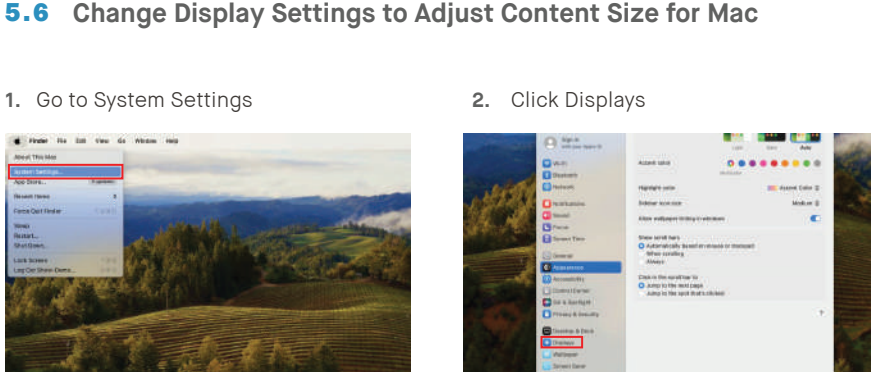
5.6 Change Display Settings to Adjust Content Size for Mac

1. Go to System Settings

Finder File Edit View Go Window Help

About This Mac

System Settings...

App Store...

Recent Items

Force Quit Finder

Sleep

Restart...

Shut Down...

Lock Screen

Log Out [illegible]...

2. Click Displays

Sign in

Wi-Fi

Bluetooth

Network

Notifications

Sound

Focus

Screen Time

General

Appearance

Accessibility

Control Center

Siri & Spotlight

Privacy & Security

Desktop & Dock

Displays

Wallpaper

Screen Saver

Light

Dark

Auto

Accent color

Multicolor

Highlight color

Accent Color

Sidebar icon size

Medium

Allow wallpaper tinting in windows

Show scroll bars

Automatically based on mouse or trackpad

When scrolling

Always

Click in the scroll bar to

Jump to the next page

Jump to the spot that's clicked

?